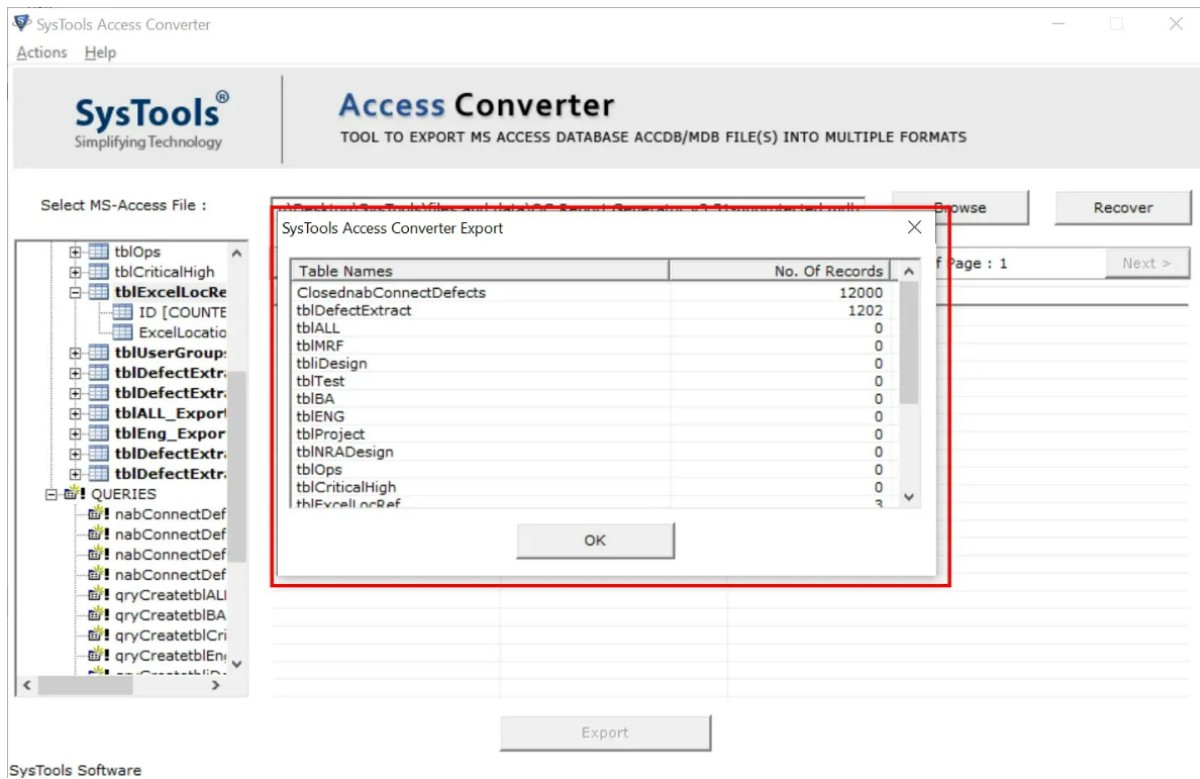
SysTools Access Converter
Actions Help

SysTools®
Simplifying Technology

Access Converter
TOOL TO EXPORT MS ACCESS DATABASE ACCDB/MDB FILE(S) INTO MULTIPLE FORMATS

Select MS-Access File :
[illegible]
Browse
Recover

tblOps
tblCriticalHigh
tblExcelLocRe
ID [COUNTE
ExcelLocatio
tblUserGroup
tblDefectExtr
tblDefectExtr
tblALL_Expor
tblEng_Expor
tblDefectExtr
tblDefectExtr
QUERIES
nabConnectDef
nabConnectDef
nabConnectDef
nabConnectDef
qryCreatetblAL
qryCreatetblBA
qryCreatetblCri
qryCreatetblEn

f Page : 1
Next >

SysTools Access Converter Export

| Table Names | No. Of Records |
|---|---|
| ClosednabConnectDefects | 12000 |
| tblDefectExtract | 1202 |
| tblALL | 0 |
| tblMRF | 0 |
| tbliDesign | 0 |
| tblTest | 0 |
| tblBA | 0 |
| tblENG | 0 |
| tblProject | 0 |
| tblNRADesign | 0 |
| tblOps | 0 |
| tblCriticalHigh | 0 |
| tblExcelLocRef | 3 |

OK

Export

SysTools Software